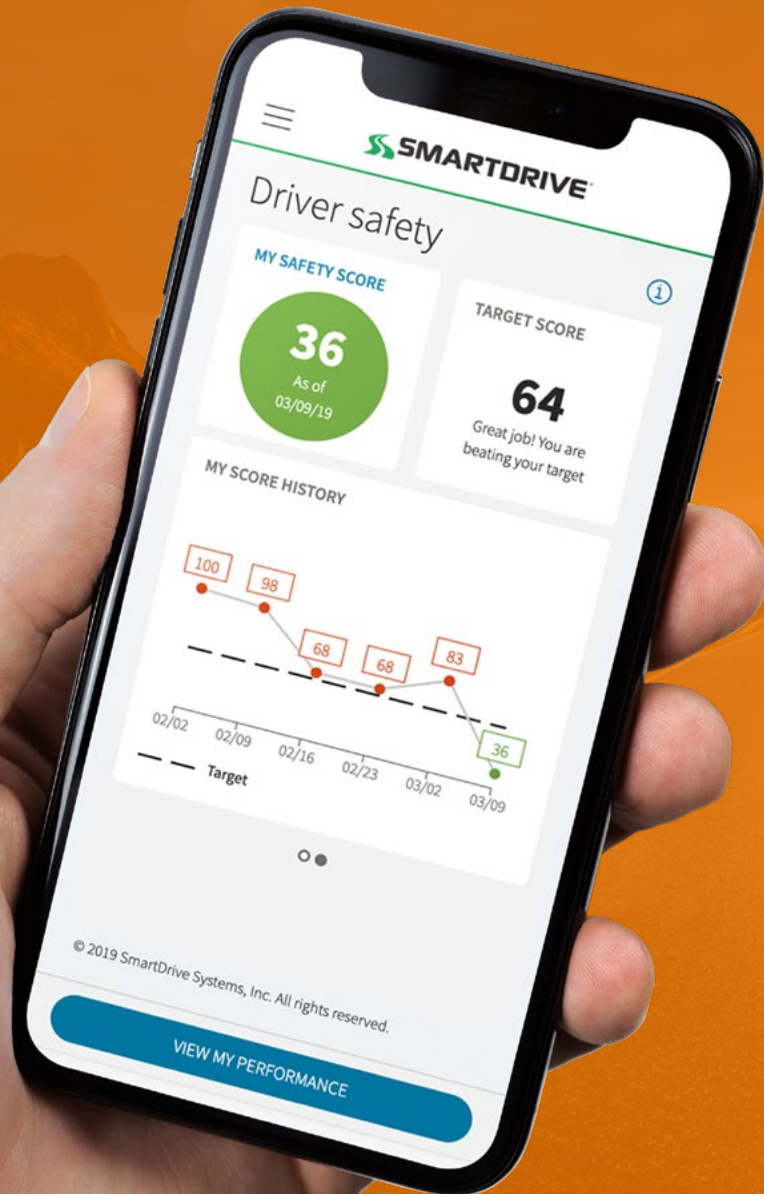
SMARTDRIVE

Driver safety

MY SAFETY SCORE

36
As of
03/09/19

TARGET SCORE

64
Great job! You are beating your target

MY SCORE HISTORY

100
98
68
68
83
36

02/02
02/09
02/16
02/23
03/02
03/09

Target

© 2019 SmartDrive Systems, Inc. All rights reserved.

VIEW MY PERFORMANCE